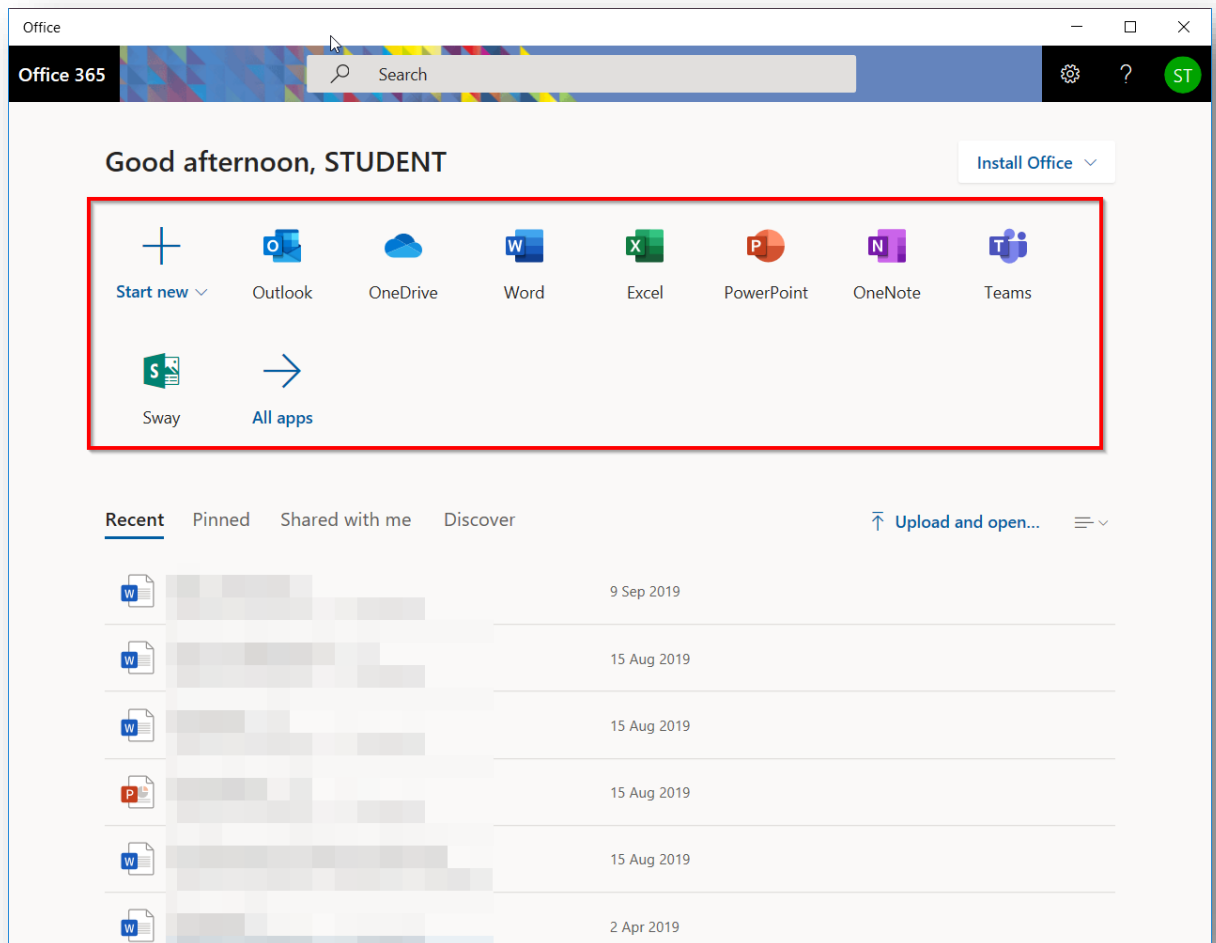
Office

Office 365

Search

ST

Good afternoon, STUDENT

Install Office

Start new

Outlook

OneDrive

Word

Excel

PowerPoint

OneNote

Teams

Sway

All apps

Recent Pinned Shared with me Discover

Upload and open...

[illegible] 9 Sep 2019

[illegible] 15 Aug 2019

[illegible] 15 Aug 2019

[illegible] 15 Aug 2019

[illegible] 15 Aug 2019

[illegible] 2 Apr 2019